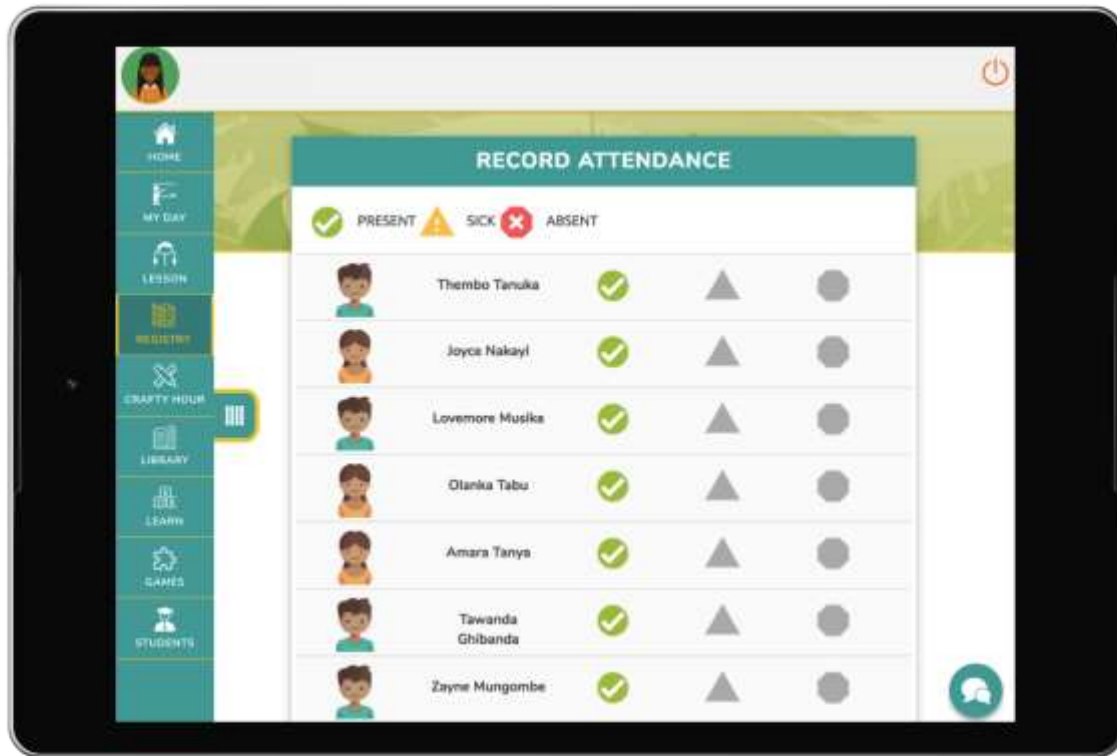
HOME
MY DAY
LESSON
REGISTRY
CRAFTY HOUR
LIBRARY
LEARN
GAMES
STUDENTS

RECORD ATTENDANCE

PRESENT SICK ABSENT

Thembo Tanuka
Joyce Nakayi
Lovemore Musika
Olanka Tabu
Amara Tanya
Tawanda Ghibanda
Zayne Mungombe